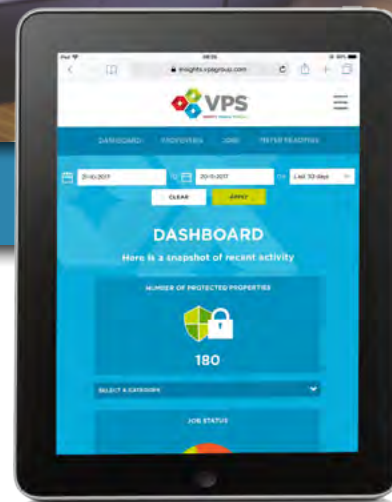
iPad
insights.vpsgroup.com
VPS
DASHBOARD PROPERTIES JOBS METER READINGS
20-10-2017 to 20-11-2017 OR Last 30 days
CLEAR APPLY
DASHBOARD
Here is a snapshot of recent activity
NUMBER OF PROTECTED PROPERTIES
180
SELECT A CATEGORY
JOB STATUS